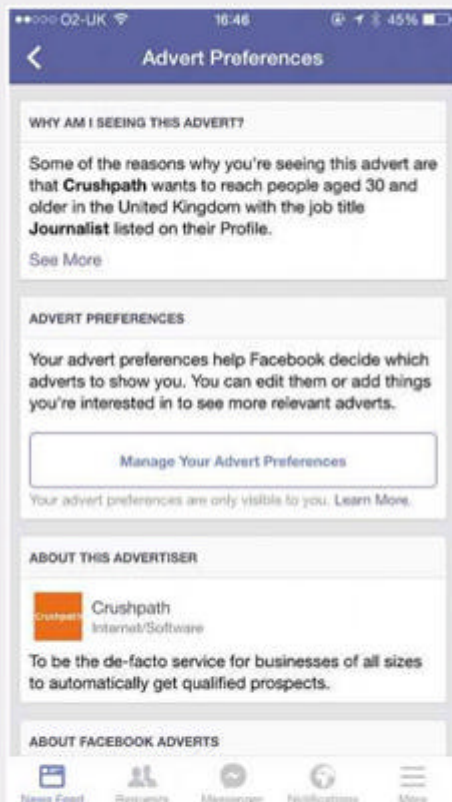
●●○○○ O2-UK 16:46 45%

Advert Preferences

WHY AM I SEEING THIS ADVERT?

Some of the reasons why you're seeing this advert are that **Crushpath** wants to reach people aged 30 and older in the United Kingdom with the job title **Journalist** listed on their Profile.

See More

ADVERT PREFERENCES

Your advert preferences help Facebook decide which adverts to show you. You can edit them or add things you're interested in to see more relevant adverts.

Manage Your Advert Preferences

Your advert preferences are only visible to you. Learn More.

ABOUT THIS ADVERTISER

Crushpath

Crushpath
Internet/Software

To be the de-facto service for businesses of all sizes to automatically get qualified prospects.

ABOUT FACEBOOK ADVERTS

News Feed Requests Messenger Notifications More